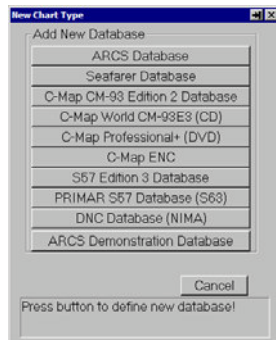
New Chart Type

Add New Database

ARCS Database

Seafarer Database

C-Map CM-93 Edition 2 Database

C-Map World CM-93E3 (CD)

C-Map Professional+ (DVD)

C-Map ENC

S57 Edition 3 Database

PRIMAR S57 Database (S63)

DNC Database (NIMA)

ARCS Demonstration Database

Cancel

Press button to define new database!